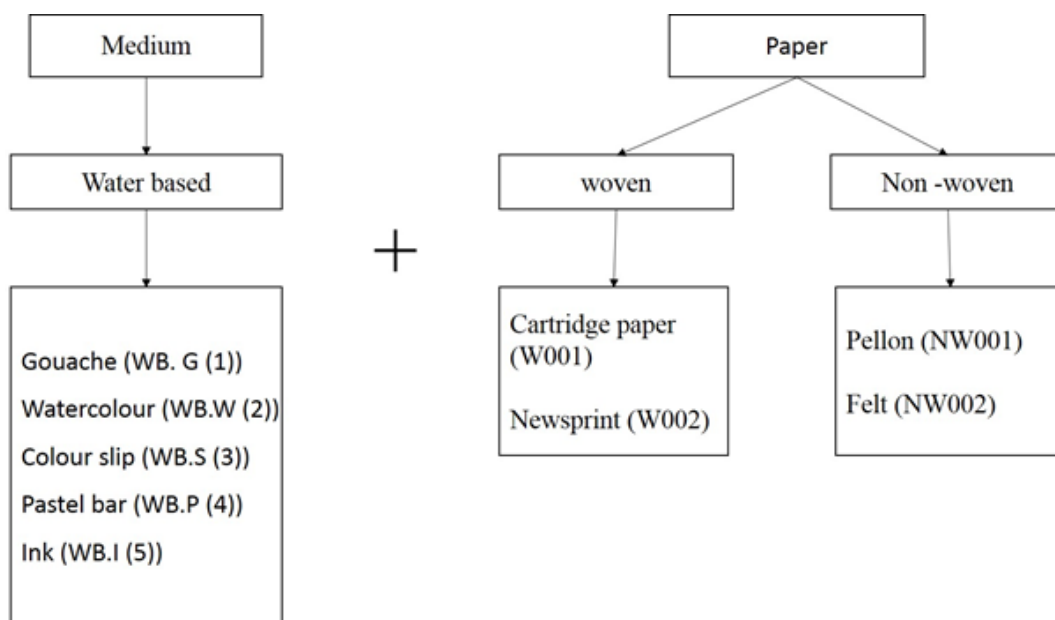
Medium

Water based

Gouache (WB. G (1))

Watercolour (WB.W (2))

Colour slip (WB.S (3))

Pastel bar (WB.P (4))

Ink (WB.I (5))

+

Paper

woven

Non -woven

Cartridge paper (W001)

Newsprint (W002)

Pellon (NW001)

Felt (NW002)